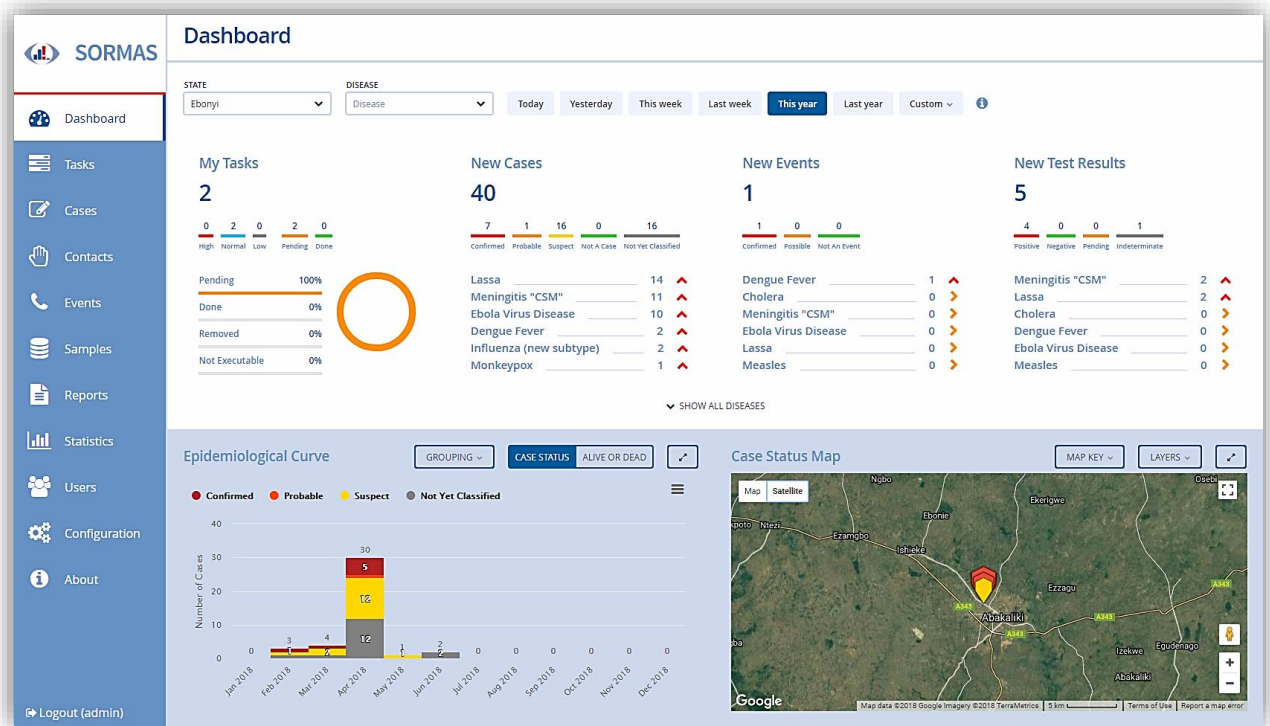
SORMAS

Dashboard
Tasks
Cases
Contacts
Events
Samples
Reports
Statistics
Users
Configuration
About

Logout (admin)

Dashboard

STATE
Ebonyi

DISEASE
Disease

Today Yesterday This week Last week This year Last year Custom

My Tasks
2
0 High 2 Normal 0 Low 2 Pending 0 Done

| Pending | 100% |
|---|---|
| Done | 0% |
| Removed | 0% |
| Not Executable | 0% |

New Cases
40
7 Confirmed 1 Probable 16 Suspect 0 Not A Case 16 Not Yet Classified

| Lassa | 14 |
|---|---|
| Meningitis "CSM" | 11 |
| Ebola Virus Disease | 10 |
| Dengue Fever | 2 |
| Influenza (new subtype) | 2 |
| Monkeypox | 1 |

New Events
1
1 Confirmed 0 Possible 0 Not An Event

| Dengue Fever | 1 |
|---|---|
| Cholera | 0 |
| Meningitis "CSM" | 0 |
| Ebola Virus Disease | 0 |
| Lassa | 0 |
| Measles | 0 |

New Test Results
5
4 Positive 0 Negative 0 Pending 1 Indeterminate

| Meningitis "CSM" | 2 |
|---|---|
| Lassa | 2 |
| Cholera | 0 |
| Dengue Fever | 0 |
| Ebola Virus Disease | 0 |
| Measles | 0 |

SHOW ALL DISEASES

Epidemiological Curve
GROUPING CASE STATUS ALIVE OR DEAD

Confirmed Probable Suspect Not Yet Classified

40 30 20 10 0
Number of Cases
0 3 4 30 5 12 12 1 2 0 0 0 0 0 0 0
Jan 2018 Feb 2018 Mar 2018 Apr 2018 May 2018 Jun 2018 Jul 2018 Aug 2018 Sep 2018 Oct 2018 Nov 2018 Dec 2018

Case Status Map
MAP KEY LAYERS

Map Satellite
Ngbo Osebi Ekerigwe Ebonie kpoto Ntezi Ezamgbo Ishieke Ezzagu A343 A343 Abakaliki A343 A343 Izekwe Egudenago Abakaliki
Google
Map data ©2018 Google Imagery ©2018 TerraMetrics 5 km Terms of Use Report a map error